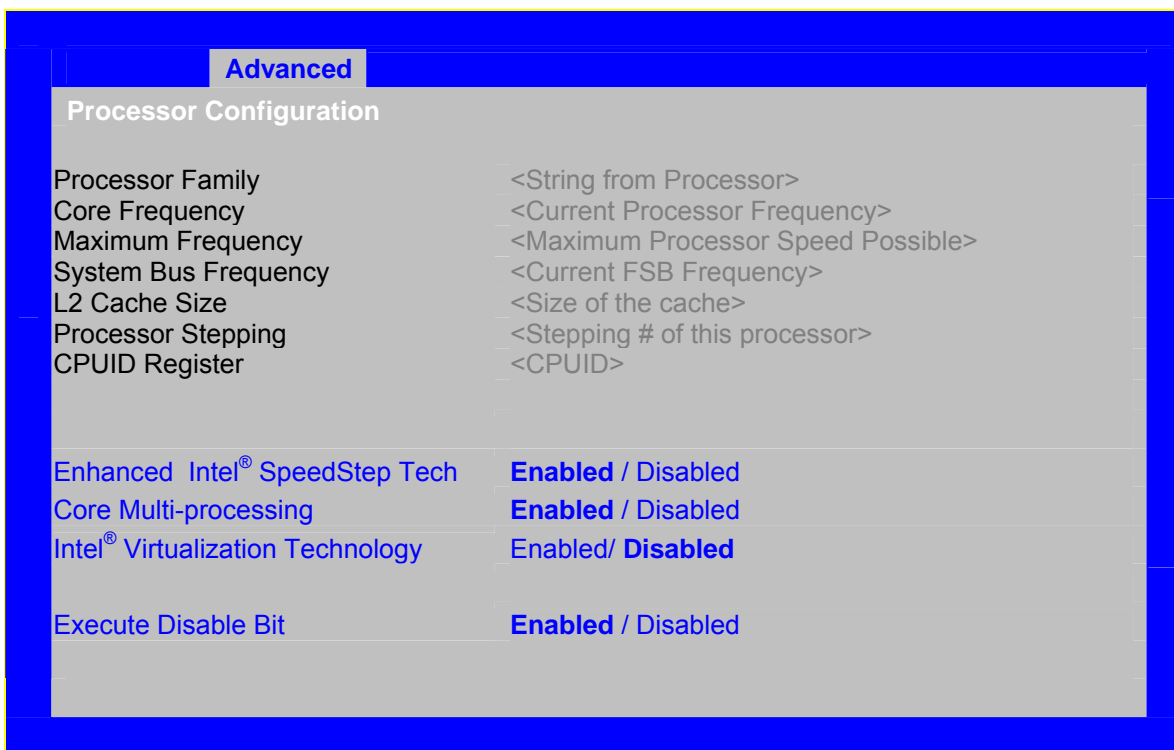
Advanced

Processor Configuration

| | |
|---|---|
| Processor Family | <String from Processor> |
| Core Frequency | <Current Processor Frequency> |
| Maximum Frequency | <Maximum Processor Speed Possible> |
| System Bus Frequency | <Current FSB Frequency> |
| L2 Cache Size | <Size of the cache> |
| Processor Stepping | <Stepping # of this processor> |
| CPUID Register | <CPUID> |
| Enhanced Intel® SpeedStep Tech | **Enabled** / Disabled |
| Core Multi-processing | **Enabled** / Disabled |
| Intel® Virtualization Technology | Enabled/ **Disabled** |
| Execute Disable Bit | **Enabled** / Disabled |